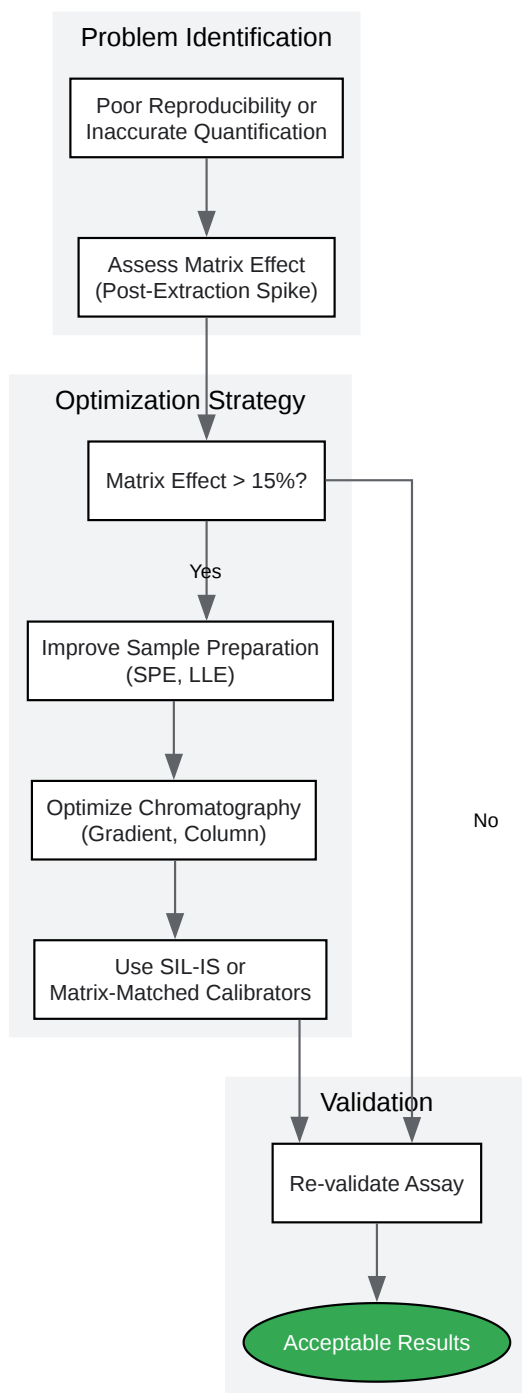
Problem Identification

Poor Reproducibility or Inaccurate Quantification

Assess Matrix Effect (Post-Extraction Spike)

Optimization Strategy

Matrix Effect > 15%?

Yes

Improve Sample Preparation (SPE, LLE)

Optimize Chromatography (Gradient, Column)

Use SIL-IS or Matrix-Matched Calibrators

No

Validation

Re-validate Assay

Acceptable Results